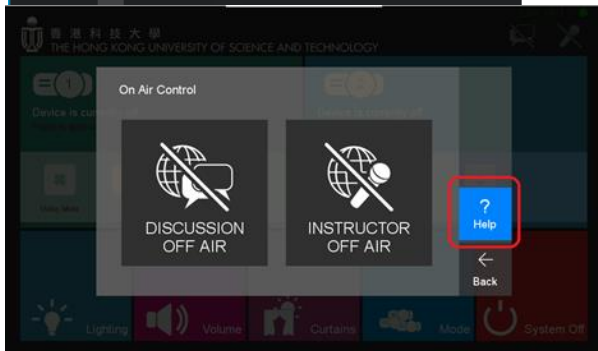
香 港 科 技 大 學
THE HONG KONG UNIVERSITY OF SCIENCE AND TECHNOLOGY

Device is cu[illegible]

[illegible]

On Air Control

DISCUSSION OFF AIR

INSTRUCTOR OFF AIR

?
Help

←
Back

Lighting

Volume

Curtains

Mode

System Off